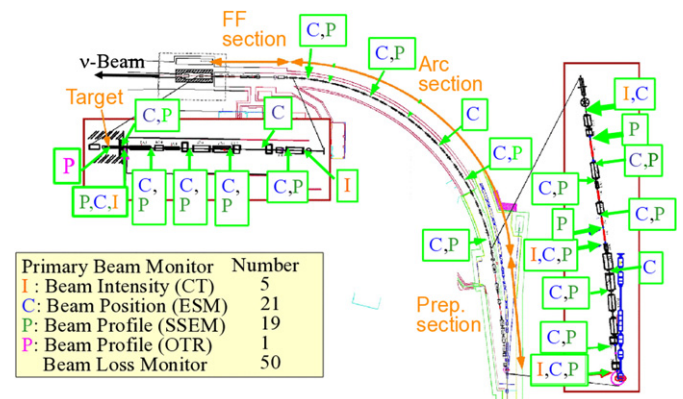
FF section

C,P

ν-Beam

C,P

Arc section

Target

C,P

C

C

I,C

P

C,P

P

P,C,I

C,P

C,P

C,P

C,P

I

C,P

C,P

C,P

P

C,P

I,C,P

C

C,P

| Primary Beam Monitor | Number |
|---|---|
| I : Beam Intensity (CT) | 5 |
| C: Beam Position (ESM) | 21 |
| P: Beam Profile (SSEM) | 19 |
| P: Beam Profile (OTR) | 1 |
| Beam Loss Monitor | 50 |

Prep. section

C,P

I,C,P